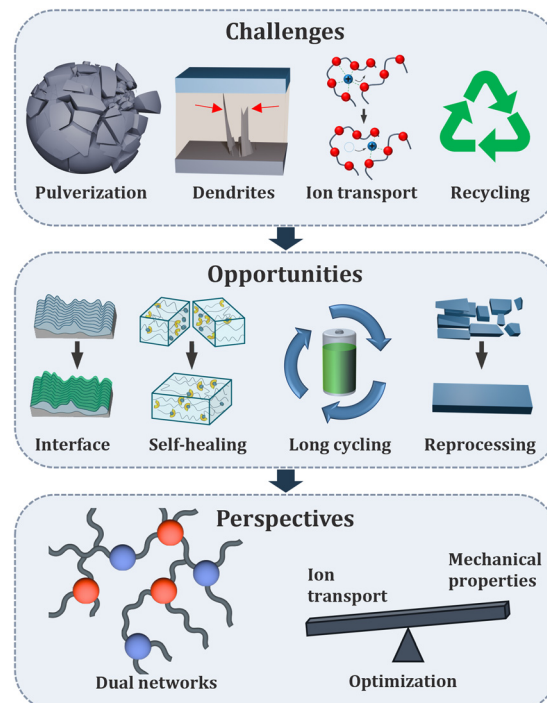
Challenges

Pulverization

Dendrites

Ion transport

Recycling

Opportunities

Interface

Self-healing

Long cycling

Reprocessing

Perspectives

Dual networks

Ion transport

Mechanical properties

Optimization